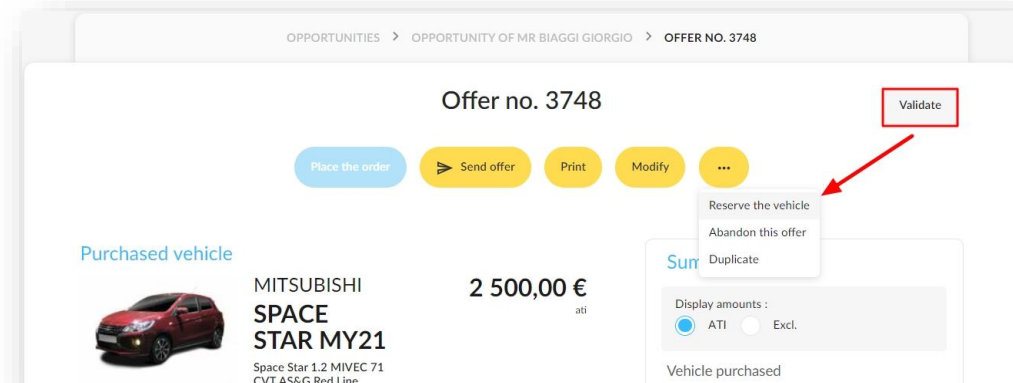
OPPORTUNITIES > OPPORTUNITY OF MR BIAGGI GIORGIO > OFFER NO. 3748

Offer no. 3748

Validate

Place the order
Send offer
Print
Modify
...

Reserve the vehicle
Abandon this offer
Duplicate

Purchased vehicle

MITSUBISHI
SPACE STAR MY21

Space Star 1.2 MIVEC 71 CVT AS&G Red Line

2 500,00 €
ati

Sum

Display amounts :
ATI
Excl.

Vehicle purchased